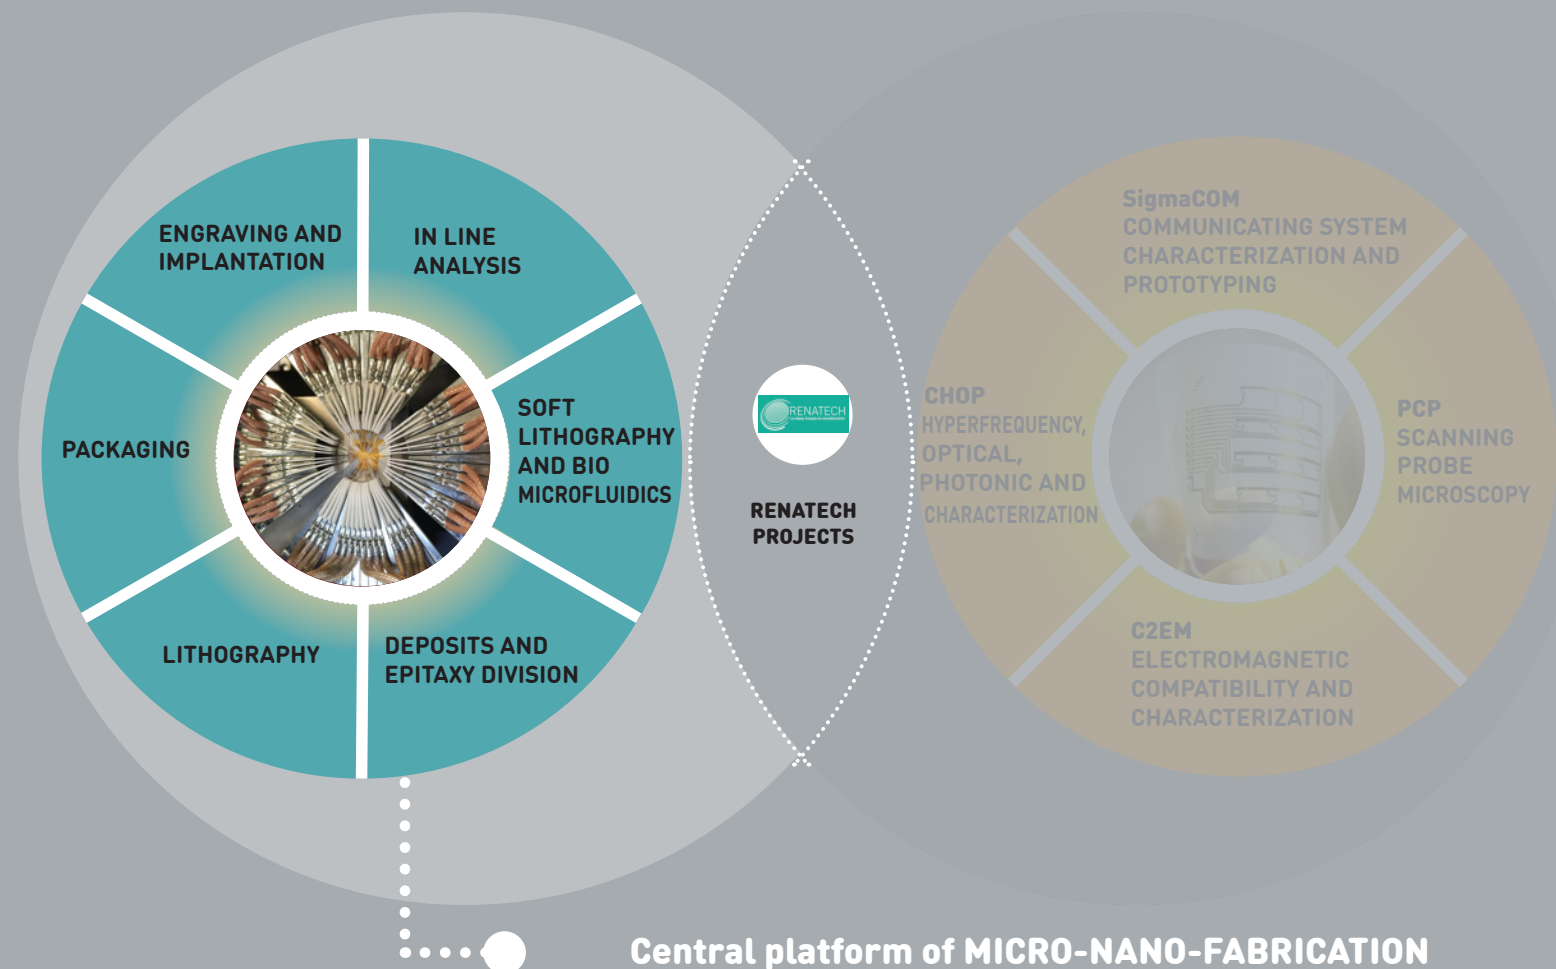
ENGRAVING AND IMPLANTATION

IN LINE ANALYSIS

PACKAGING

SOFT LITHOGRAPHY AND BIO MICROFLUIDICS

LITHOGRAPHY

DEPOSITS AND EPITAXY DIVISION

RENATECH

RENATECH PROJECTS

SigmaCOM
COMMUNICATING SYSTEM CHARACTERIZATION AND PROTOTYPING

CHOP
HYPERFREQUENCY, OPTICAL, PHOTONIC AND CHARACTERIZATION

PCP
SCANNING PROBE MICROSCOPY

C2EM
ELECTROMAGNETIC COMPATIBILITY AND CHARACTERIZATION

Central platform of MICRO-NANO-FABRICATION